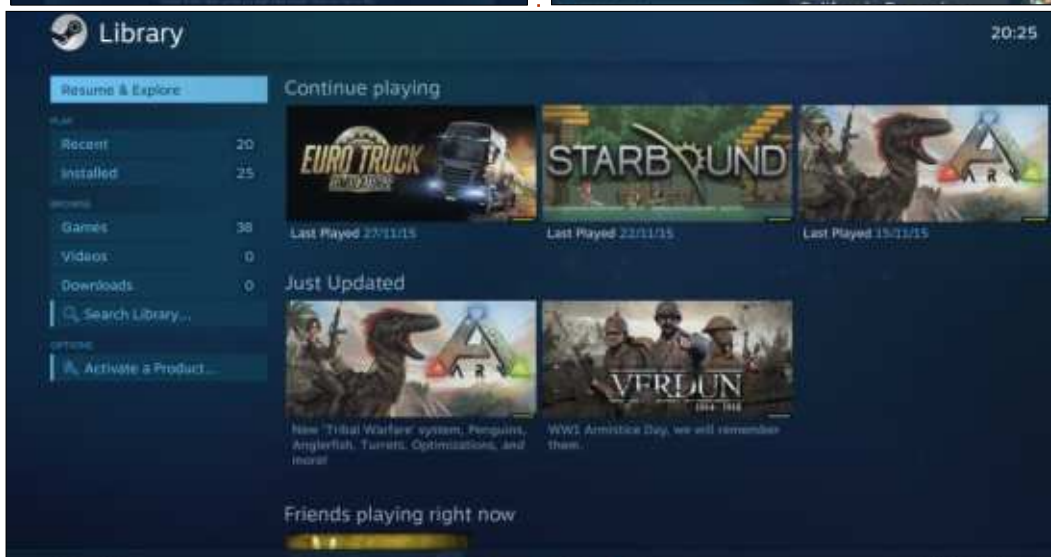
Library

20:25

Resume & Explore

PLAY

Recent 20

Installed 25

BROWSE

Games 38

Videos 0

Downloads 0

Search Library...

OPTIONS

Activate a Product...

Continue playing

EURO TRUCK SIMULATOR 2

Last Played 27/11/15

STARBOUND

Last Played 22/11/15

ARK

Last Played 15/11/15

Just Updated

ARK

New 'Tribal Warfare' system, Penguins, Anglerfish, Turrets, Optimizations, and more!

VERDUN 1914 - 1918

WW1 Armistice Day, we will remember them.

Friends playing right now